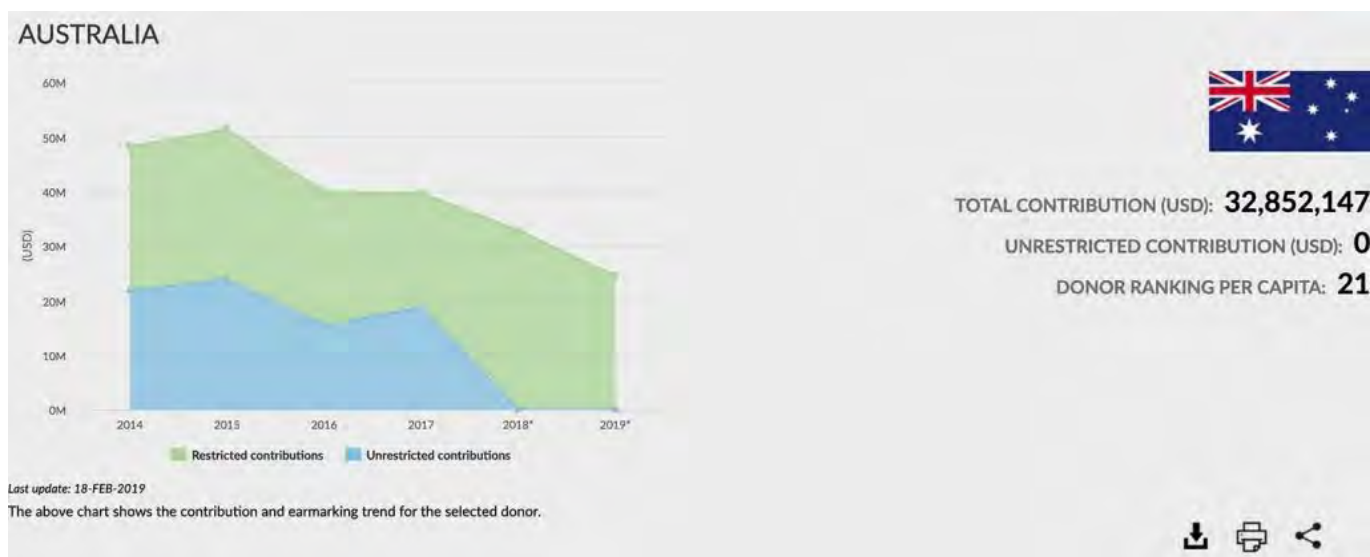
AUSTRALIA

60M
50M
40M
30M
20M
10M
0M
(USD)

2014 2015 2016 2017 2018* 2019*

Restricted contributions Unrestricted contributions

Last update: 18-FEB-2019

The above chart shows the contribution and earmarking trend for the selected donor.

TOTAL CONTRIBUTION (USD): 32,852,147

UNRESTRICTED CONTRIBUTION (USD): 0

DONOR RANKING PER CAPITA: 21